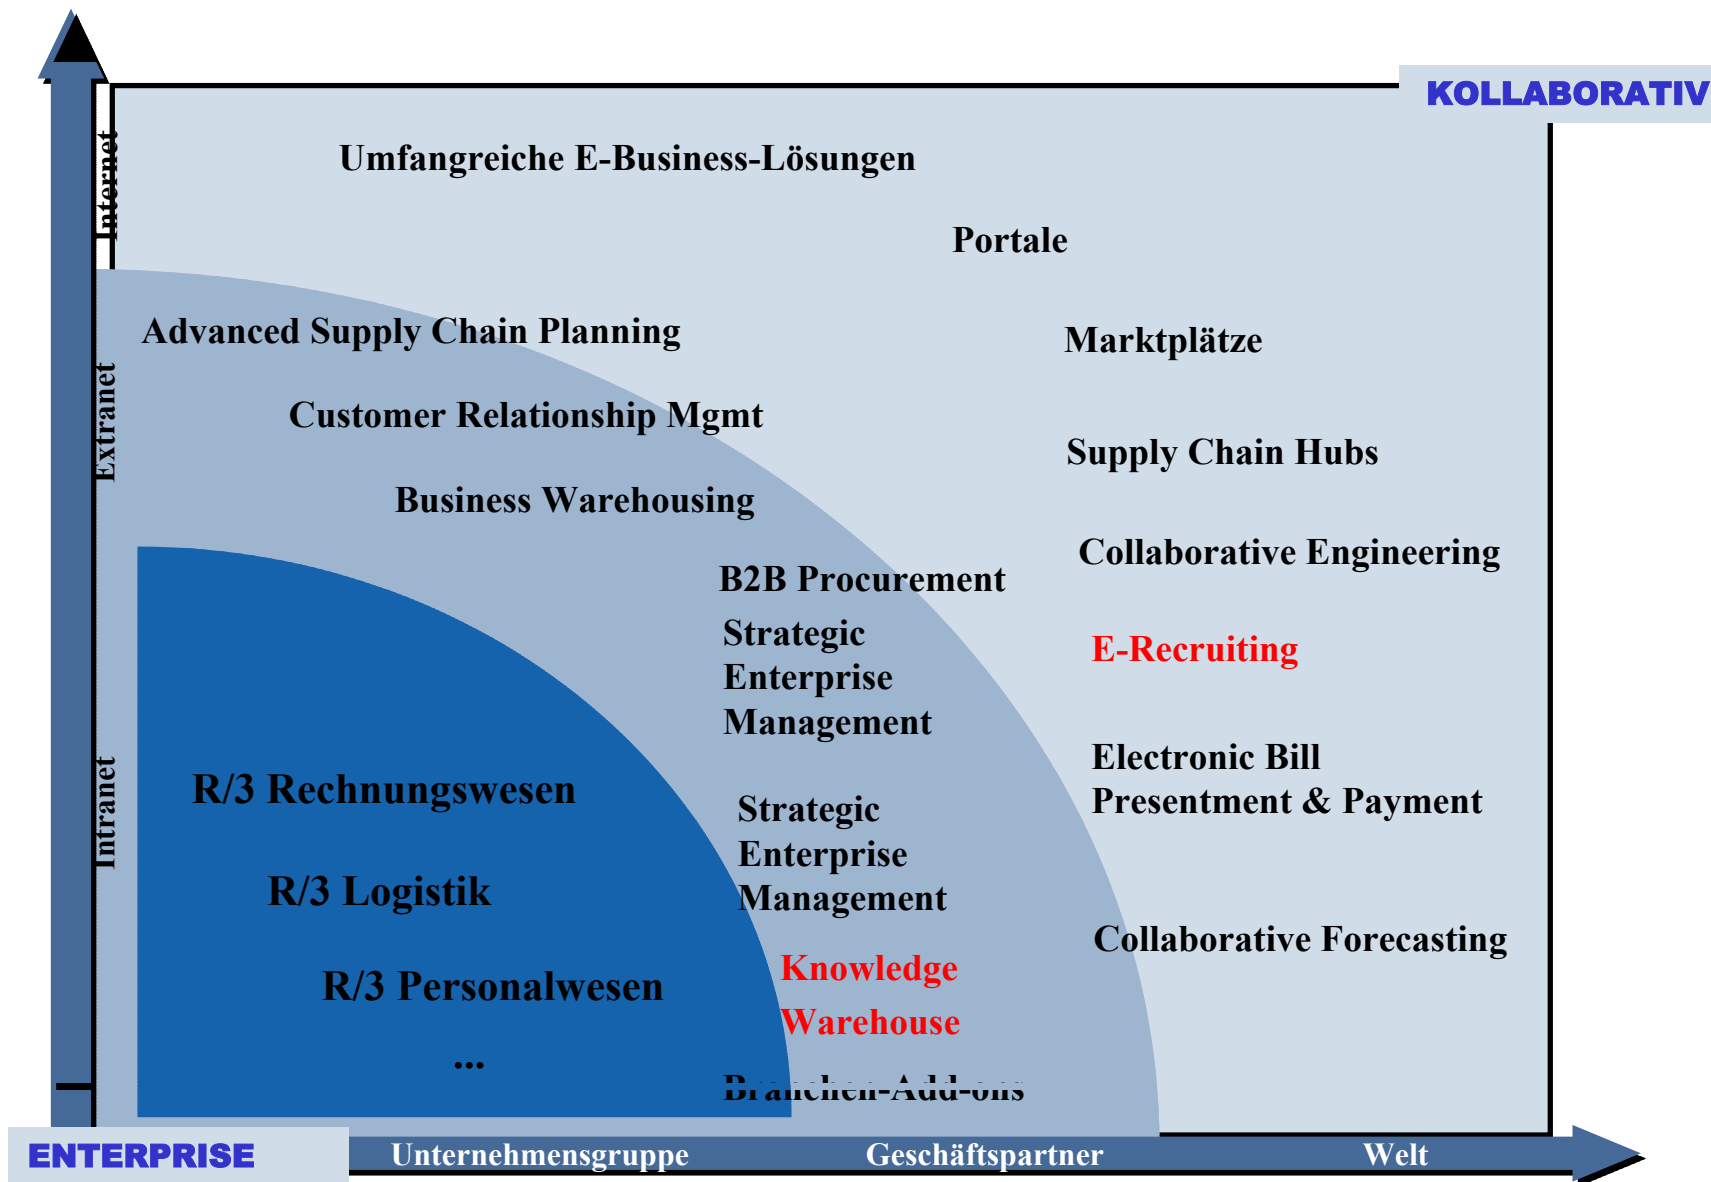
KOLLABORATIV

Internet

Extranet

Intranet

Umfangreiche E-Business-Lösungen

Portale

Advanced Supply Chain Planning

Marktplätze

Customer Relationship Mgmt

Supply Chain Hubs

Business Warehousing

Collaborative Engineering

B2B Procurement

Strategic Enterprise Management

E-Recruiting

Electronic Bill Presentment & Payment

R/3 Rechnungswesen

Strategic Enterprise Management

R/3 Logistik

Collaborative Forecasting

Knowledge Warehouse

R/3 Personalwesen

...

Branchen-Add-ons

ENTERPRISE

Unternehmensgruppe

Geschäftspartner

Welt